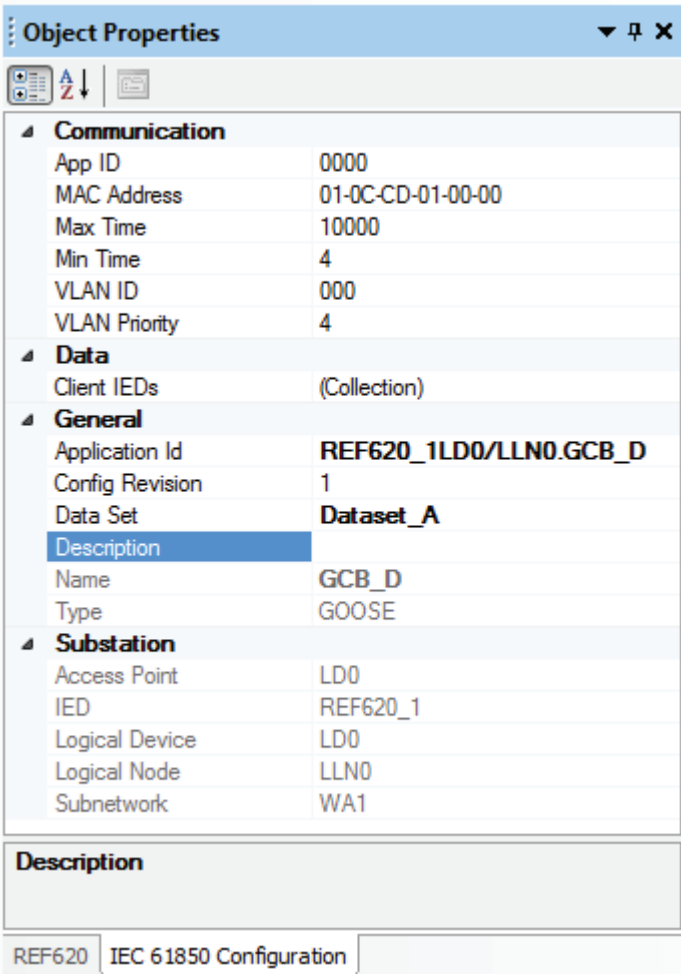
Object Properties

Communication

| | |
|---|---|
| App ID | 0000 |
| MAC Address | 01-0C-CD-01-00-00 |
| Max Time | 10000 |
| Min Time | 4 |
| VLAN ID | 000 |
| VLAN Priority | 4 |

Data

| | |
|---|---|
| Client IEDs | (Collection) |

General

| | |
|---|---|
| Application Id | REF620_1LD0/LLN0.GCB_D |
| Config Revision | 1 |
| Data Set | Dataset_A |
| Description | |
| Name | GCB_D |
| Type | GOOSE |

Substation

| | |
|---|---|
| Access Point | LD0 |
| IED | REF620_1 |
| Logical Device | LD0 |
| Logical Node | LLN0 |
| Subnetwork | WA1 |

Description

REF620 IEC 61850 Configuration